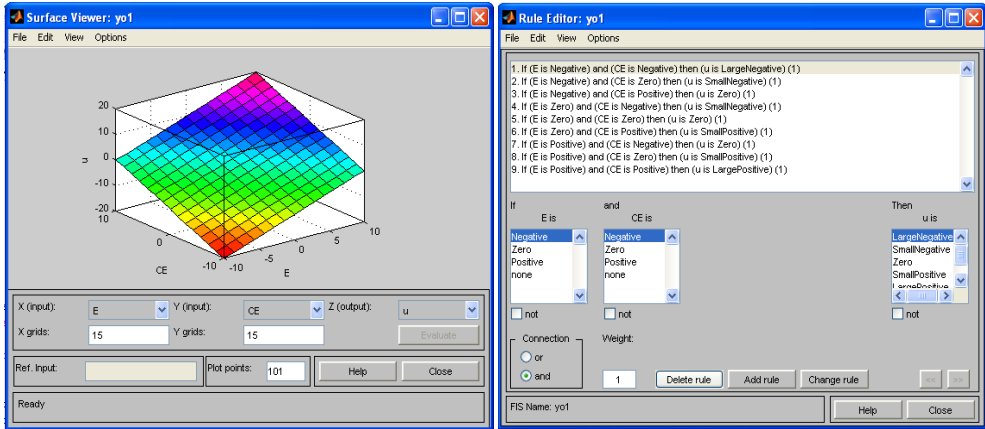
Surface Viewer: yo1

File Edit View Options

20
10
0
-10
-20
u
0
CE
-10
-10
-5
0
5
10
E
10

X (input): E
Y (input): CE
Z (output): u
X grids: 15
Y grids: 15
Evaluate
Ref. Input:
Plot points: 101
Help
Close
Ready

Rule Editor: yo1

File Edit View Options

1. If (E is Negative) and (CE is Negative) then (u is LargeNegative) (1)
2. If (E is Negative) and (CE is Zero) then (u is SmallNegative) (1)
3. If (E is Negative) and (CE is Positive) then (u is Zero) (1)
4. If (E is Zero) and (CE is Negative) then (u is SmallNegative) (1)
5. If (E is Zero) and (CE is Zero) then (u is Zero) (1)
6. If (E is Zero) and (CE is Positive) then (u is SmallPositive) (1)
7. If (E is Positive) and (CE is Negative) then (u is Zero) (1)
8. If (E is Positive) and (CE is Zero) then (u is SmallPositive) (1)
9. If (E is Positive) and (CE is Positive) then (u is LargePositive) (1)

If
E is
Negative
Zero
Positive
none
not

and
CE is
Negative
Zero
Positive
none
not

Then
u is
LargeNegative
SmallNegative
Zero
SmallPositive
LargePositive
not

Connection
or
and

Weight:
1
Delete rule
Add rule
Change rule
<<
>>
FIS Name: yo1
Help
Close